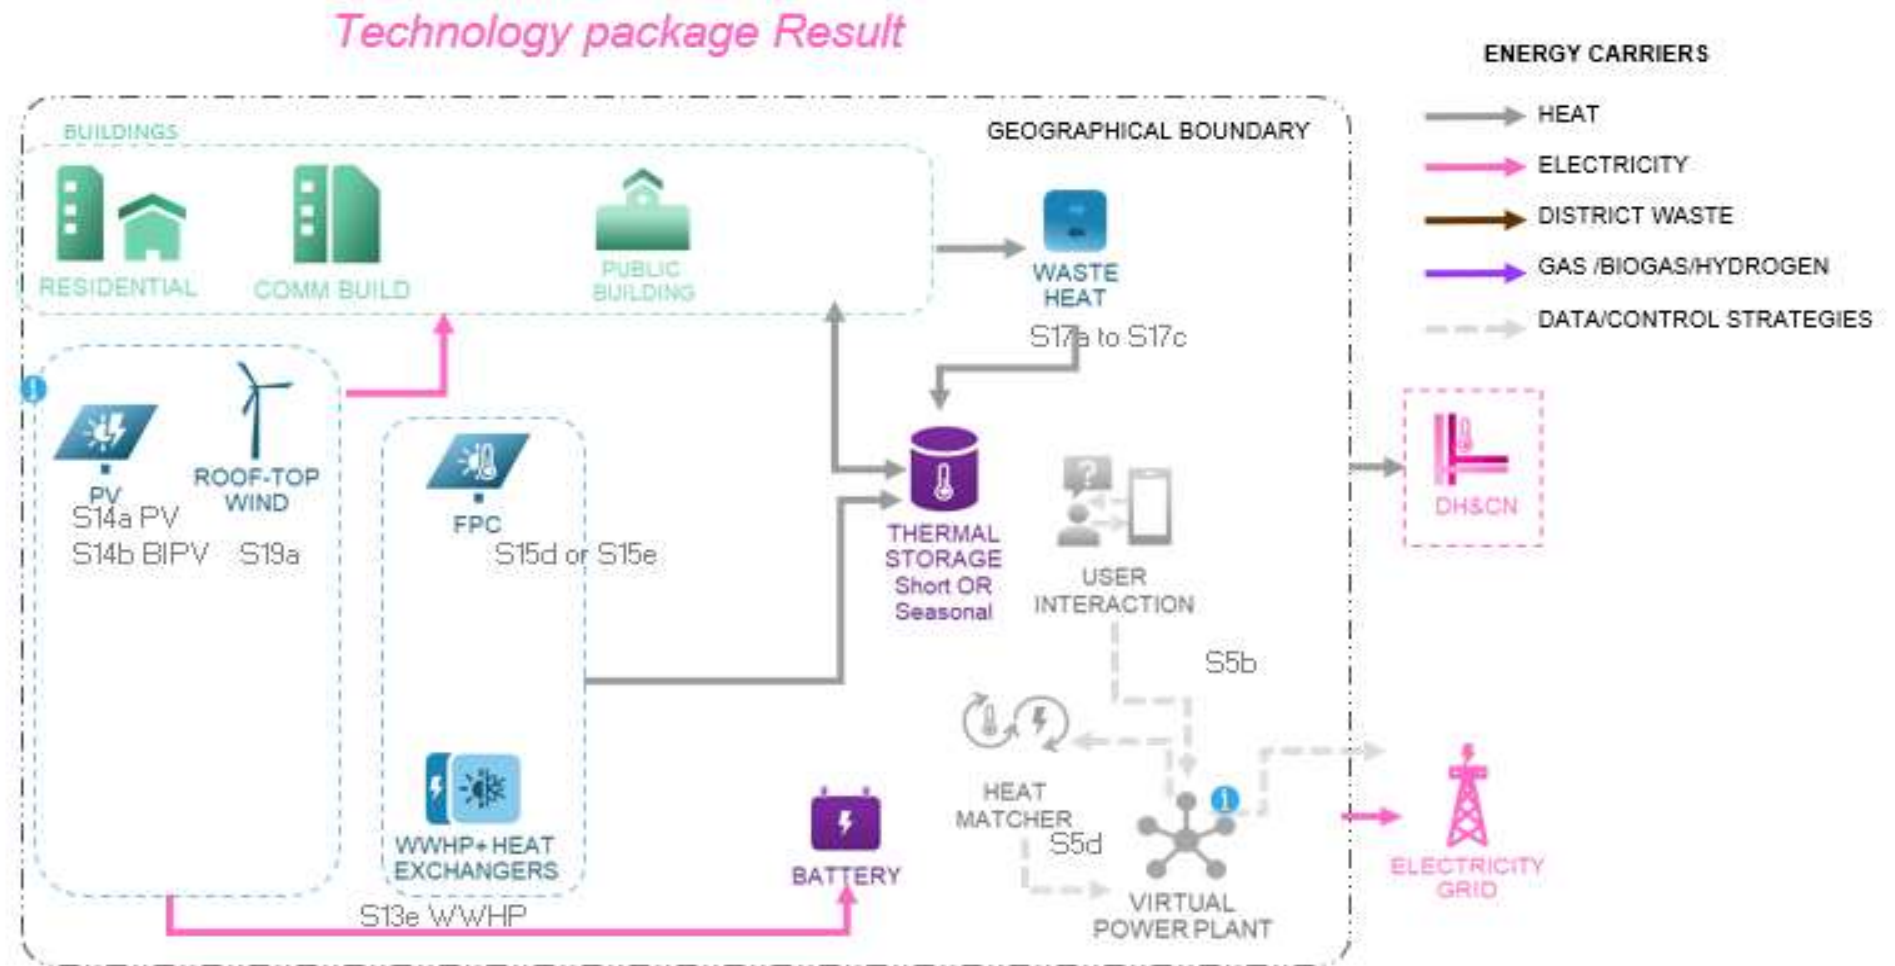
Technology package Result

ENERGY CARRIERS

HEAT

ELECTRICITY

DISTRICT WASTE

GAS /BIOGAS/HYDROGEN

DATA/CONTROL STRATEGIES

BUILDINGS

GEOGRAPHICAL BOUNDARY

RESIDENTIAL

COMM BUILD

PUBLIC BUILDING

WASTE HEAT

S17a to S17c

PV

S14a PV

S14b BIPV

ROOF-TOP WIND

S19a

FPC

S15d or S15e

THERMAL STORAGE Short OR Seasonal

USER INTERACTION

DH&CN

S5b

HEAT MATCHER

S5d

VIRTUAL POWER PLANT

WWHP+HEAT EXCHANGERS

BATTERY

S13e WWHP

ELECTRICITY GRID